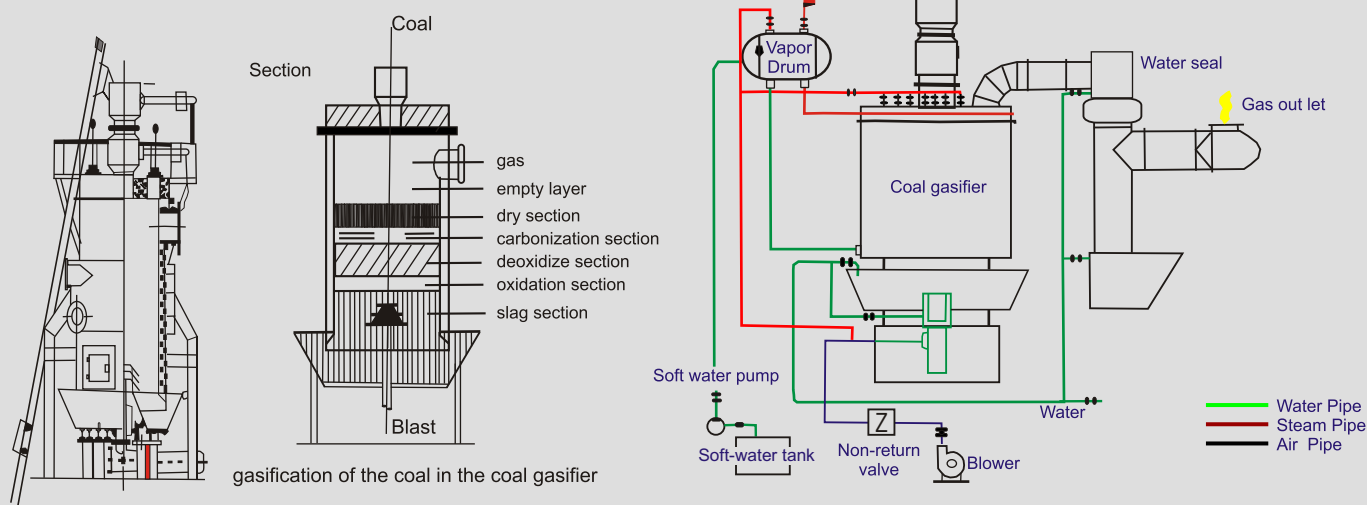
Section

Coal

gas
empty layer
dry section
carbonization section
deoxidize section
oxidation section
slag section

Blast

gasification of the coal in the coal gasifier

Vapor Drum

Water seal

Gas out let

Coal gasifier

Soft water pump

Z

Soft-water tank

Non-return valve

Blower

Water

Water Pipe
Steam Pipe
Air Pipe